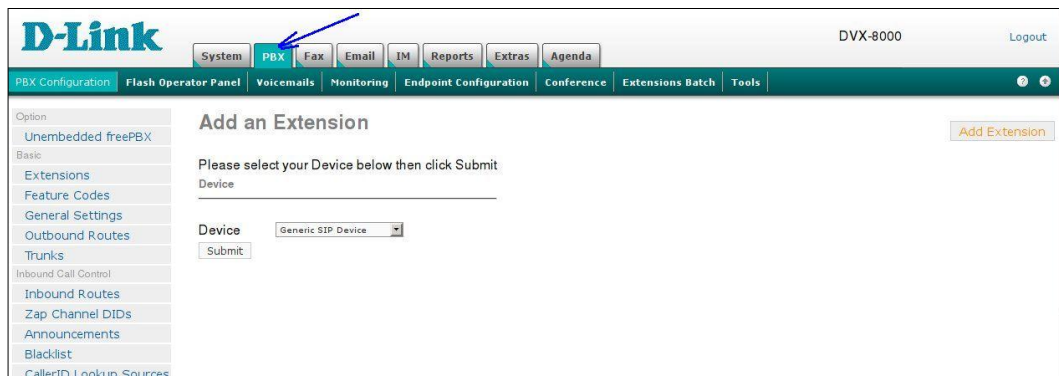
D-Link

System PBX Fax Email IM Reports Extras Agenda

DVX-8000

Logout

PBX Configuration Flash Operator Panel Voicemails Monitoring Endpoint Configuration Conference Extensions Batch Tools

Option
Unembedded freePBX
Basic
Extensions
Feature Codes
General Settings
Outbound Routes
Trunks
Inbound Call Control
Inbound Routes
Zap Channel DIDs
Announcements
Blacklist
CallerID Lookup Sources

Add an Extension

Add Extension

Please select your Device below then click Submit

Device

Device Generic SIP Device

Submit